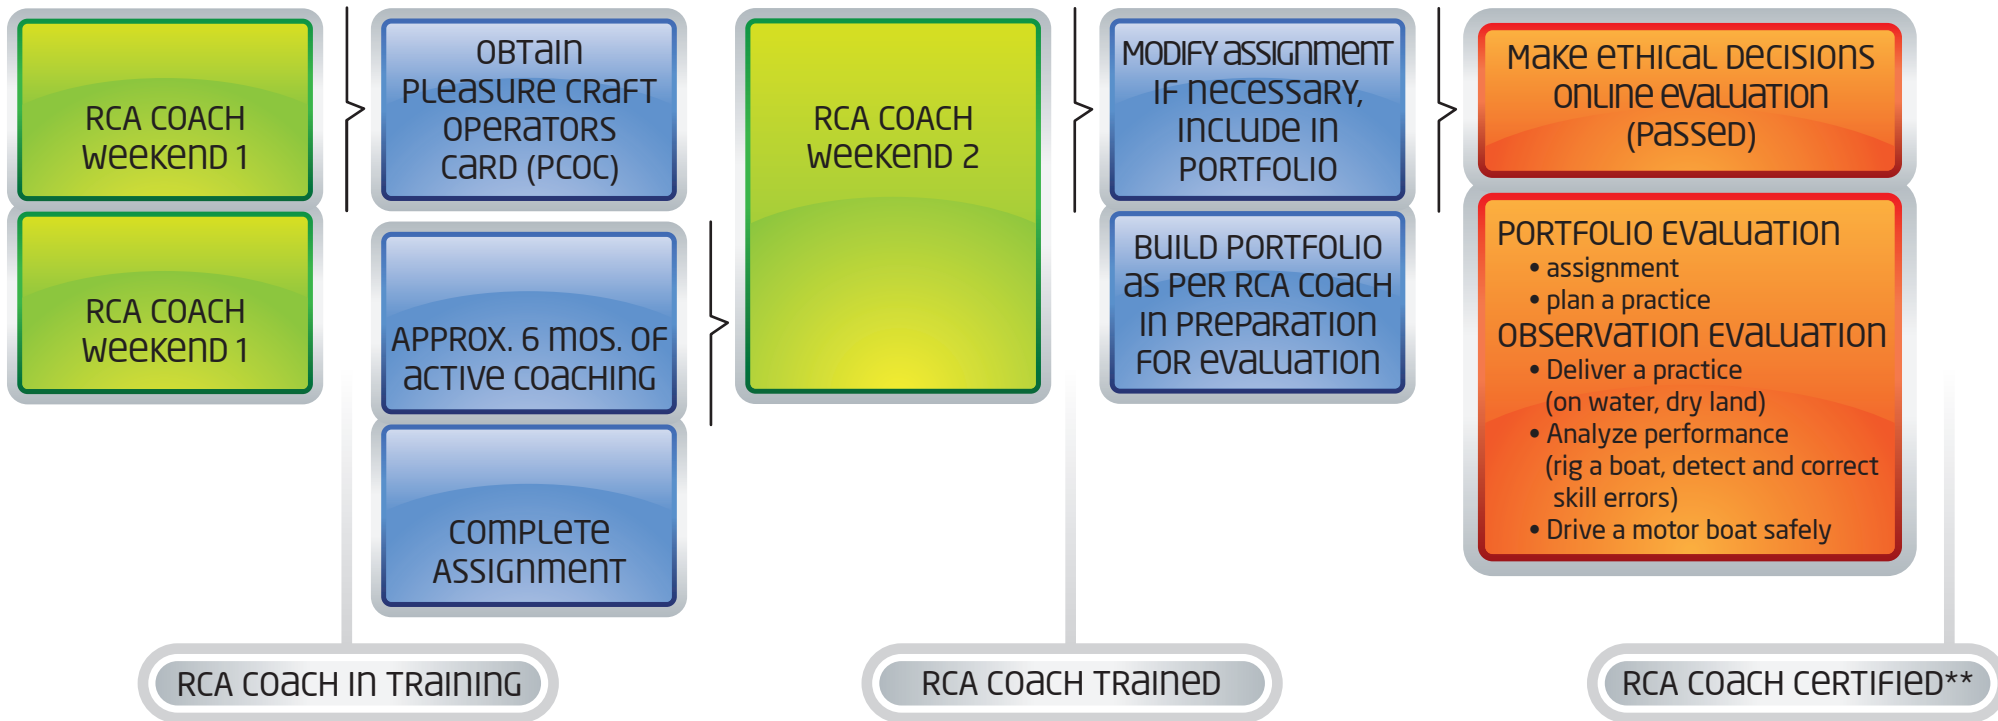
RCA COACH weekend 1

RCA COACH weekend 1

OBTAIN PLEASURE CRAFT OPERATORS CARD (PCOC)

APPROX. 6 MOS. OF ACTIVE COACHING

COMPLETE ASSIGNMENT

RCA COACH weekend 2

MODIFY ASSIGNMENT IF NECESSARY, INCLUDE IN PORTFOLIO

BUILD PORTFOLIO AS PER RCA COACH IN PREPARATION FOR EVALUATION

MAKE ETHICAL DECISIONS ONLINE EVALUATION (PASSED)

PORTFOLIO EVALUATION
• assignment
• plan a practice
OBSERVATION EVALUATION
• Deliver a practice (on water, dry land)
• Analyze performance (rig a boat, detect and correct skill errors)
• Drive a motor boat safely

RCA COACH IN TRAINING

RCA COACH TRAINED

RCA COACH CERTIFIED**